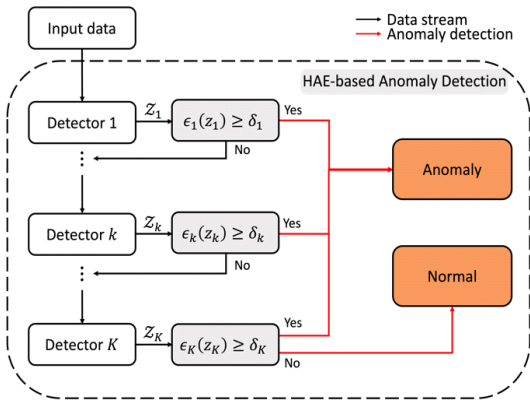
Input data

Data stream
Anomaly detection

HAE-based Anomaly Detection

Detector 1
$\mathcal{Z}_1$
$\epsilon_1(z_1) \geq \delta_1$
Yes
No

Anomaly

Detector $k$
$\mathcal{Z}_k$
$\epsilon_k(z_k) \geq \delta_k$
Yes
No

Normal

Detector $K$
$\mathcal{Z}_K$
$\epsilon_K(z_K) \geq \delta_K$
Yes
No